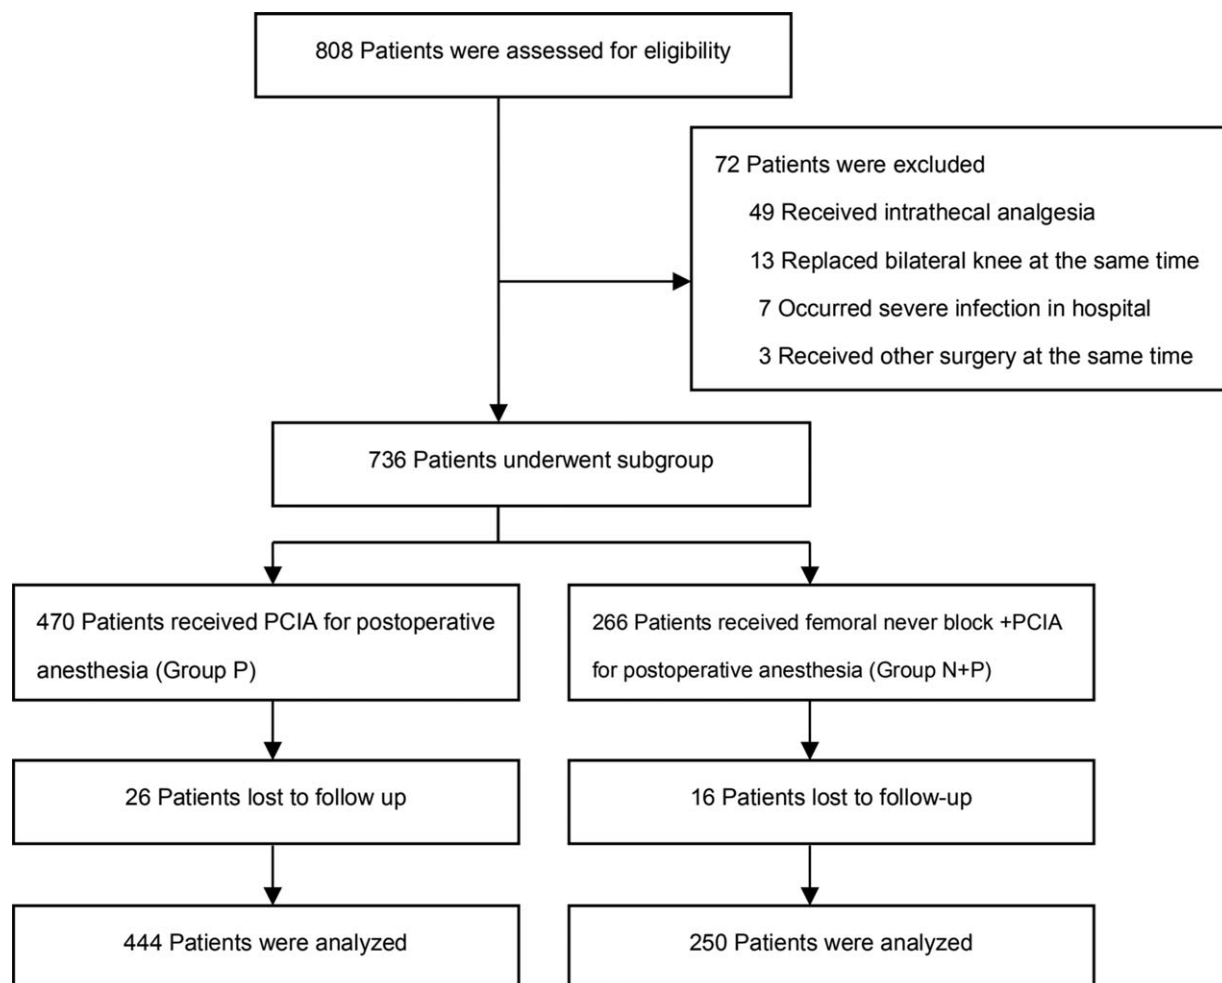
808 Patients were assessed for eligibility

72 Patients were excluded

49 Received intrathecal analgesia

13 Replaced bilateral knee at the same time

7 Occurred severe infection in hospital

3 Received other surgery at the same time

736 Patients underwent subgroup

470 Patients received PCIA for postoperative anesthesia (Group P)

266 Patients received femoral never block +PCIA for postoperative anesthesia (Group N+P)

26 Patients lost to follow up

16 Patients lost to follow-up

444 Patients were analyzed

250 Patients were analyzed